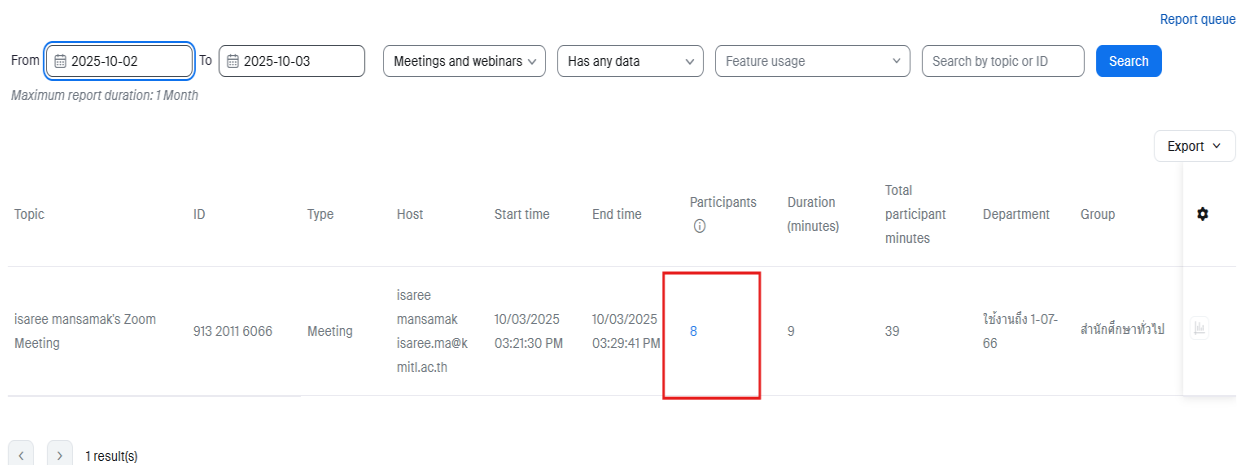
Report queue

From 2025-10-02 To 2025-10-03 Meetings and webinars Has any data Feature usage Search by topic or ID Search

Maximum report duration: 1 Month

Export

| Topic | ID | Type | Host | Start time | End time | Participants ⓘ | Duration (minutes) | Total participant minutes | Department | Group |
|---|---|---|---|---|---|---|---|---|---|---|
| isaree mansamak's Zoom Meeting | 913 2011 6066 | Meeting | isaree mansamak isaree.ma@kmitl.ac.th | 10/03/2025 03:21:30 PM | 10/03/2025 03:29:41 PM | 8 | 9 | 39 | ใช้งานถึง 1-07-66 | สำนักศึกษาทั่วไป |

1 result(s)